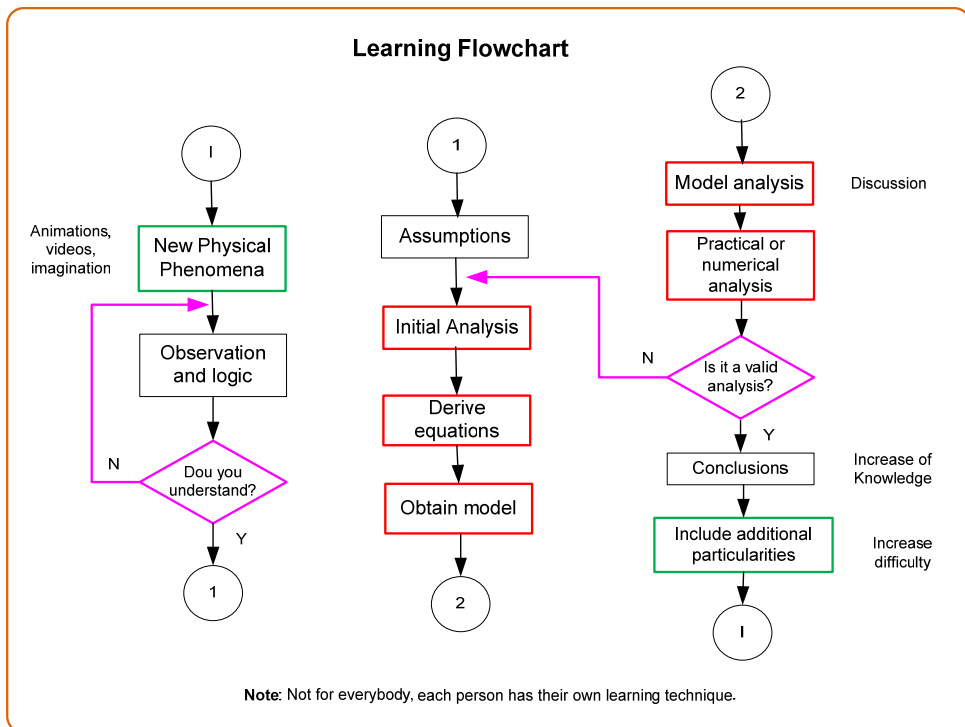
Learning Flowchart

I

Animations, videos, imagination

New Physical Phenomena

Observation and logic

N

Dou you understand?

Y

1

1

Assumptions

Initial Analysis

Derive equations

Obtain model

2

2

Model analysis

Discussion

Practical or numerical analysis

N

Is it a valid analysis?

Y

Conclusions

Increase of Knowledge

Include additional particularities

Increase difficulty

I

**Note**: Not for everybody, each person has their own learning technique.